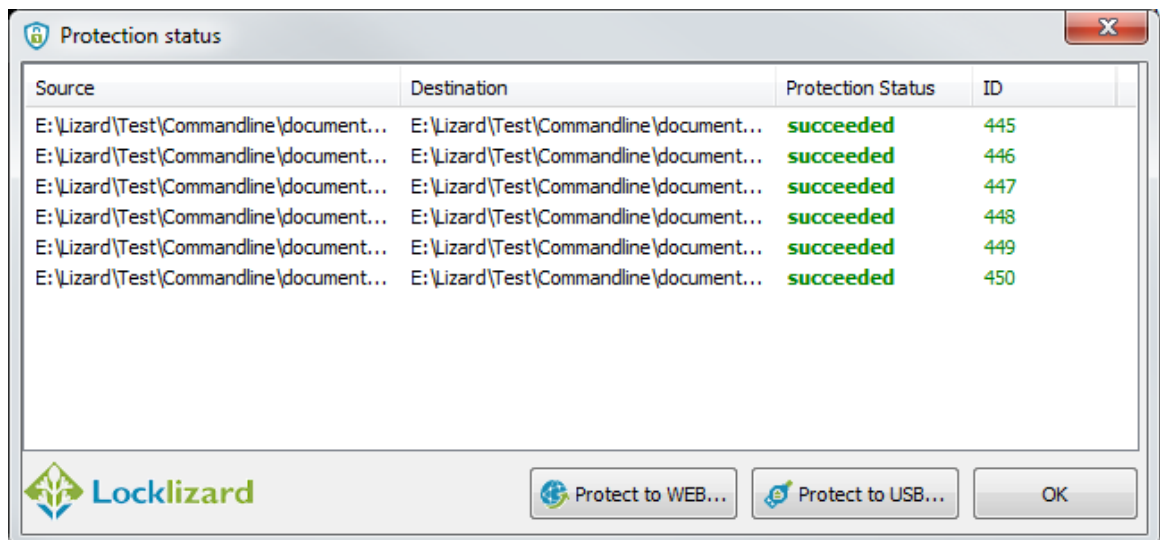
Protection status

| Source | Destination | Protection Status | ID |
|---|---|---|---|
| E:\Lizard\Test\Commandline\document... | E:\Lizard\Test\Commandline\document... | succeeded | 445 |
| E:\Lizard\Test\Commandline\document... | E:\Lizard\Test\Commandline\document... | succeeded | 446 |
| E:\Lizard\Test\Commandline\document... | E:\Lizard\Test\Commandline\document... | succeeded | 447 |
| E:\Lizard\Test\Commandline\document... | E:\Lizard\Test\Commandline\document... | succeeded | 448 |
| E:\Lizard\Test\Commandline\document... | E:\Lizard\Test\Commandline\document... | succeeded | 449 |
| E:\Lizard\Test\Commandline\document... | E:\Lizard\Test\Commandline\document... | succeeded | 450 |

Locklizard

Protect to WEB...

Protect to USB...

OK